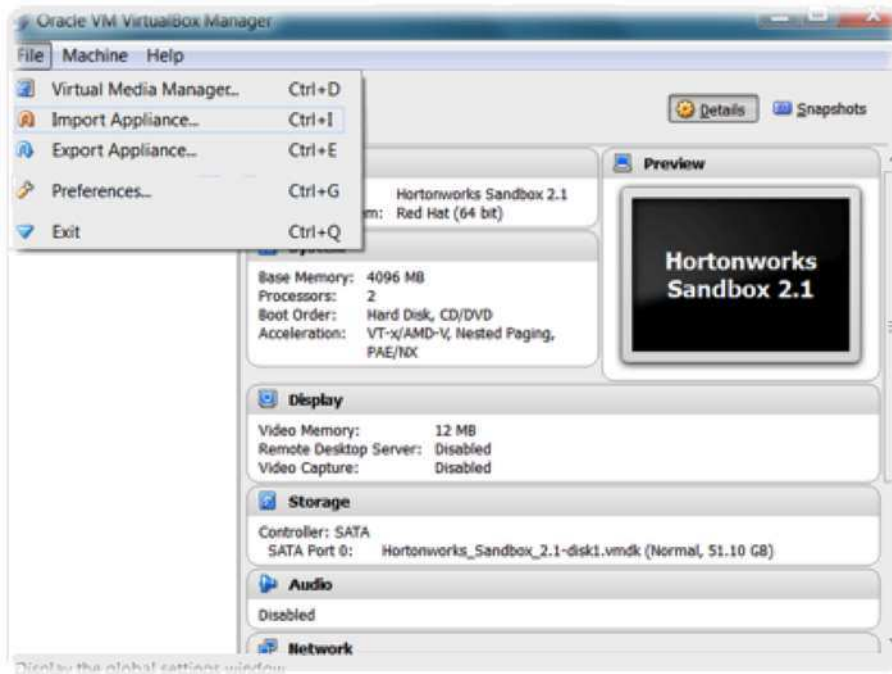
Oracle VM VirtualBox Manager

File Machine Help

Virtual Media Manager... Ctrl+D
Import Appliance... Ctrl+I
Export Appliance... Ctrl+E
Preferences... Ctrl+G
Exit Ctrl+Q

Details Snapshots

Hortonworks Sandbox 2.1
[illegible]m: Red Hat (64 bit)

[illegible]

Base Memory: 4096 MB
Processors: 2
Boot Order: Hard Disk, CD/DVD
Acceleration: VT-x/AMD-V, Nested Paging, PAE/NX

Preview

Hortonworks Sandbox 2.1

Display

Video Memory: 12 MB
Remote Desktop Server: Disabled
Video Capture: Disabled

Storage

Controller: SATA
SATA Port 0: Hortonworks_Sandbox_2.1-disk1.vmdk (Normal, 51.10 GB)

Audio

Disabled

Network

Display the global settings window